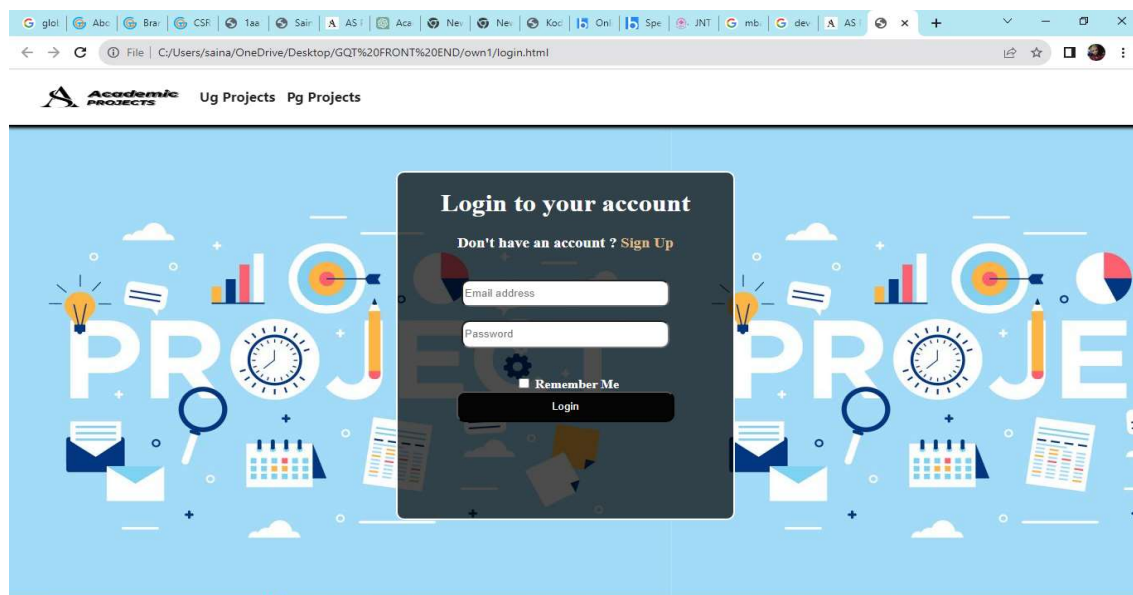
G glo | G Abc | G Bra | G CSF | 1aa | Sai | A AS | Aca | Nev | Nev | Koc | Onl | Spe | JNT | G mb | G dev | A AS | × | +

File | C:/Users/saina/OneDrive/Desktop/GQT%20FRONT%20END/own1/login.html

Academic PROJECTS Ug Projects Pg Projects

Login to your account

Don't have an account ? Sign Up

Email address

Password

Remember Me

Login

PROJECT

PROJE